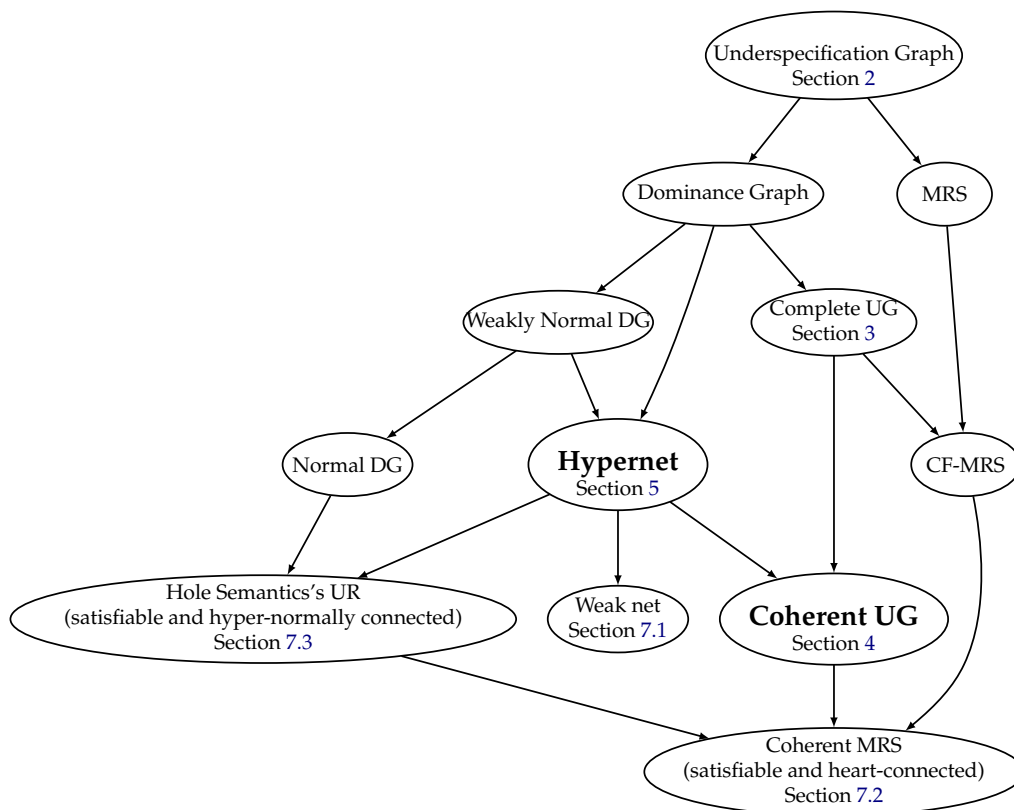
Underspecification Graph
Section 2

Dominance Graph

MRS

Weakly Normal DG

Complete UG
Section 3

Normal DG

**Hypernet**
Section 5

CF-MRS

Hole Semantics's UR
(satisfiable and hyper-normally connected)
Section 7.3

Weak net
Section 7.1

**Coherent UG**
Section 4

Coherent MRS
(satisfiable and heart-connected)
Section 7.2